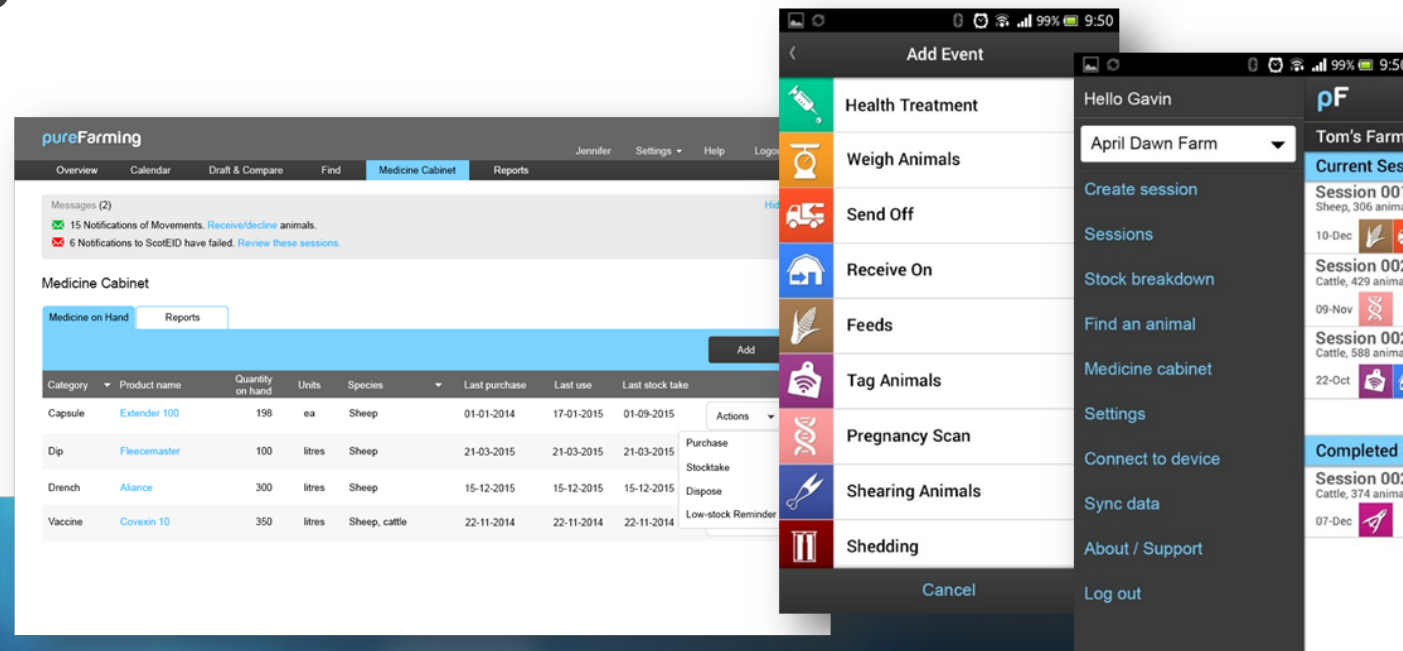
pureFarming

Jennifer Settings Help Logo

Overview Calendar Draft & Compare Find Medicine Cabinet Reports

Messages (2)
Hid
15 Notifications of Movements. Receive/decline animals.
6 Notifications to ScotEID have failed. Review these sessions.

Medicine Cabinet

Medicine on Hand Reports

Add

| Category | Product name | Quantity on hand | Units | Species | Last purchase | Last use | Last stock take |
|---|---|---|---|---|---|---|---|
| Capsule | Extender 100 | 198 | ea | Sheep | 01-01-2014 | 17-01-2015 | 01-09-2015 |
| Dip | Fleecemaster | 100 | litres | Sheep | 21-03-2015 | 21-03-2015 | 21-03-2015 |
| Drench | Aliance | 300 | litres | Sheep | 15-12-2015 | 15-12-2015 | 15-12-2015 |
| Vaccine | Covexin 10 | 350 | litres | Sheep, cattle | 22-11-2014 | 22-11-2014 | 22-11-2014 |

Actions
Purchase
Stocktake
Dispose
Low-stock Reminder

99% 9:50
Add Event
Health Treatment
Weigh Animals
Send Off
Receive On
Feeds
Tag Animals
Pregnancy Scan
Shearing Animals
Shedding
Cancel

99% 9:50
Hello Gavin
April Dawn Farm
Create session
Sessions
Stock breakdown
Find an animal
Medicine cabinet
Settings
Connect to device
Sync data
About / Support
Log out

pF
Tom's Farm
Current Ses
Session 00
Sheep, 306 anima
10-Dec
Session 00
Cattle, 429 anima
09-Nov
Session 00
Cattle, 588 anima
22-Oct
Completed
Session 00
Cattle, 374 anima
07-Dec